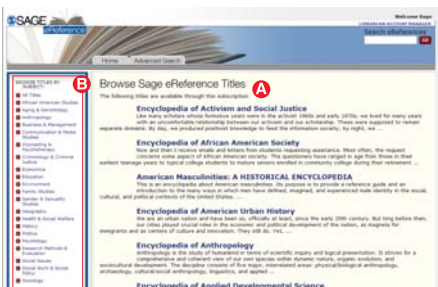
SAGE eReference

Welcome Sage
LIBRARIAN ACCOUNT MANAGER

Search eReference
GO

Home
Advanced Search

B
BROWSE TITLES BY SUBJECT:
All Titles
African American Studies
Aging & Gerontology
Anthropology
Business & Management
Communication & Media Studies
Counseling & Psychotherapy
Criminology & Criminal Justice
Economics
Education
Environment
Family Studies
Gender & Sexuality Studies
Geography
Health & Social Welfare
History
Politics
Psychology
Research Methods & Evaluation
Social Issues
Social Work & Social Policy
Sociology

Browse Sage eReference Titles
A

The following titles are available through the subscription.

Encyclopedia of Activism and Social Justice
Like many scholars whose formative years were in the activist 1960s and early 1970s, we lived for many years with an uncomfortable relationship between our activism and our scholarship. These were supposed to remain separate domains. By day, we produced positivist knowledge to feed the information society; by night, we ...

Encyclopedia of African American Society
Now and then I receive emails and letters from students requesting assistance. Most often, the request concerns some aspect of African American society. The questions have ranged in age from those in their earliest teenage years to typical college students to mature seniors enrolled in community college during their retirement ...

American Masculinities: A HISTORICAL ENCYCLOPEDIA
This is an encyclopedia about American masculinities. Its purpose is to provide a reference guide and an introduction to the many ways in which men have defined, imagined, and experienced male identity in the social, cultural, and political contexts of the United States. ...

Encyclopedia of American Urban History
We are an urban nation and have been so, officially at least, since the early 20th century. But long before then, our cities played crucial roles in the economic and political development of the nation, as magnets for immigrants and as centers of culture and innovation. They still do. Yet, ...

Encyclopedia of Anthropology
Anthropology is the study of humankind in terms of scientific inquiry and logical presentation. It strives for a comprehensive and coherent view of our species within planetary nature, organic evolution, and sociocultural development. The discipline consists of five major, interrelated areas: physical/biological anthropology, archaeology, cultural/social anthropology, linguistics, and applied ...

Encyclopedia of Applied Developmental Science